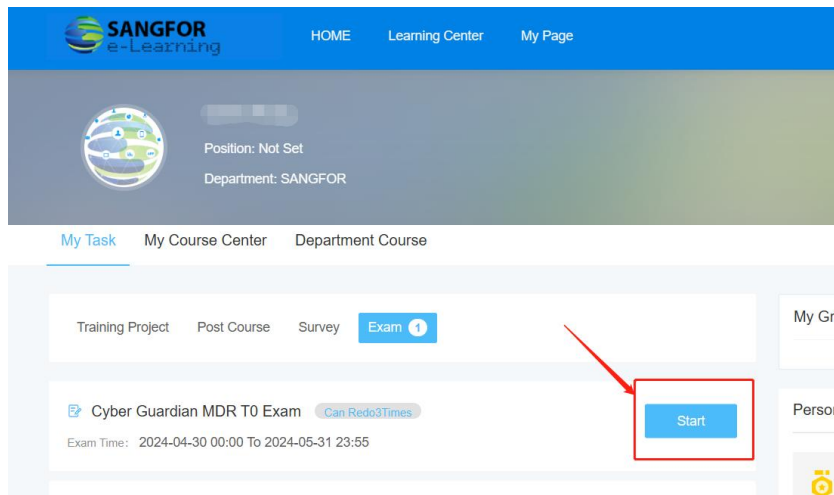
SANGFOR e-Learning

HOME Learning Center My Page

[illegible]

Position: Not Set

Department: SANGFOR

My Task My Course Center Department Course

Training Project Post Course Survey Exam 1

My Gr

Cyber Guardian MDR T0 Exam Can Redo3Times

Exam Time: 2024-04-30 00:00 To 2024-05-31 23:55

Start

Perso